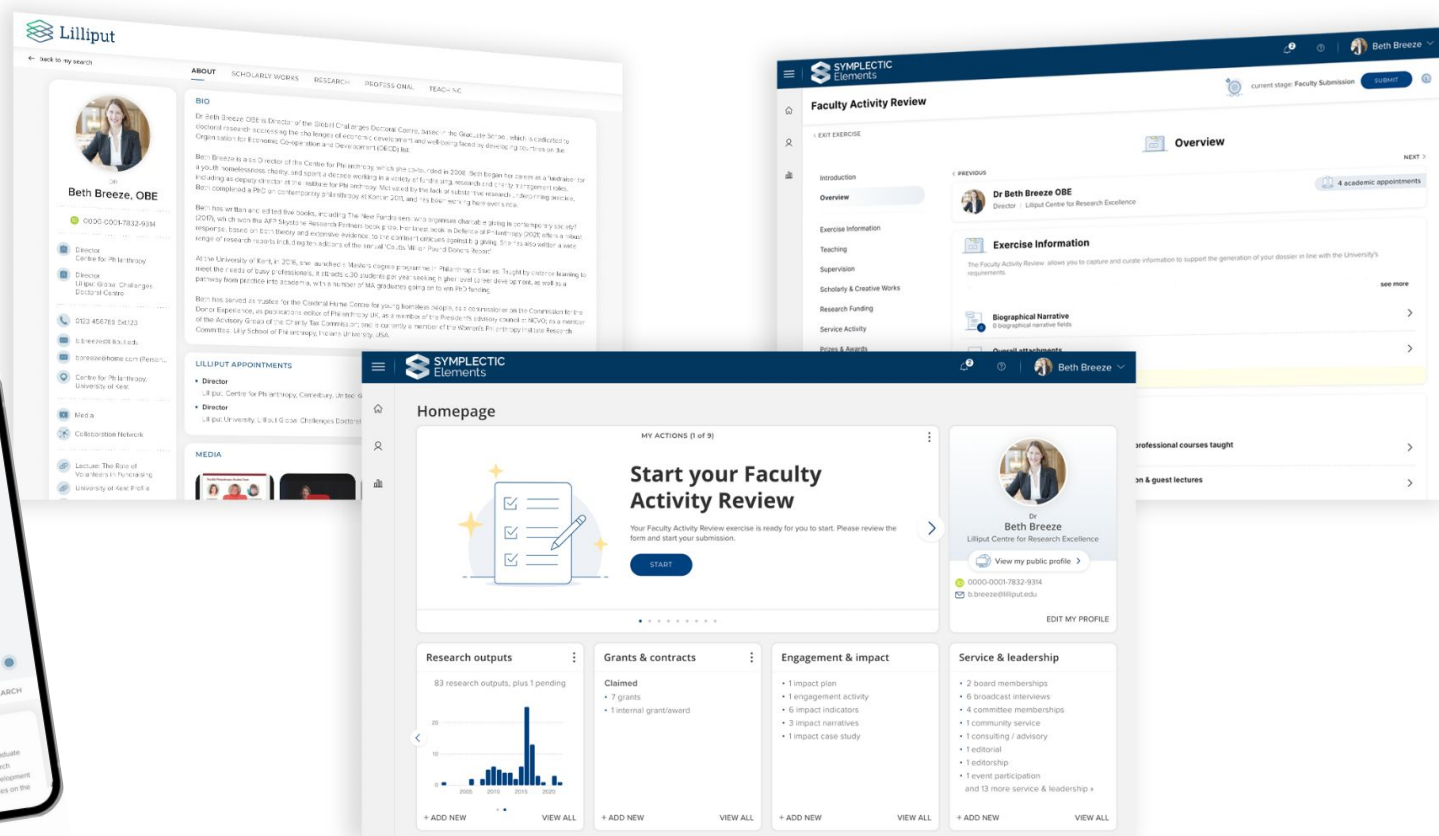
Lilliput

← Back to my search

ABOUT SCHOLARLY WORKS RESEARCH PROFESSIONAL TEACHING

Dr
Beth Breeze, OBE

0000-0001-7832-9314

Director
Centre for Philanthropy

Director
Lilliput Global Challenges Doctoral Centre

0123 456789 Ext123

b.breeze@lilliput.edu

bbreeze@home.com (Personal)

Centre for Philanthropy, University of Kent

Media

Collaboration Network

Lecture: The Role of Volunteers in Fundraising

University of Kent Profile

BIO

Dr Beth Breeze OBE is Director of the Global Challenges Doctoral Centre, based in the Graduate School, which is dedicated to doctoral research addressing the challenges of economic development and well-being faced by developing countries on the Organisation for Economic Co-operation and Development (OECD) list.

Beth Breeze is also Director of the Centre for Philanthropy, which she co-founded in 2008. Beth began her career as a fundraiser for a youth homelessness charity, and spent a decade working in a variety of fundraising, research and charity management roles, including as deputy director of the Institute for Philanthropy. Motivated by the lack of substantive research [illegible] Beth completed a PhD on contemporary philanthropy at Kent in 2011, and has been working here ever since.

Beth has written and edited five books, including 'The New Fundraisers: Who organises charitable giving in contemporary society?' (2017), which won the AFP Skystone Research Partners book prize. Her latest book is 'In Defence of Philanthropy' (2021) offers a robust response, based on both theory and extensive evidence, to the common criticisms against big giving. She has also written a wide range of research reports including ten editions of the annual 'Coutts Million Pound Donors Report'.

At the University of Kent, in 2016, she launched a Masters degree programme in Philanthropic Studies. Taught by distance learning to meet the needs of busy professionals, it attracts c.30 students per year seeking a higher level career development, as well as a pathway from practice into academia, with a number of MA graduates going on to start PhD funding.

Beth has served as trustee for the Cardinal Hume Centre for young homeless people, as a commissioner on the Commission for the Donor Experience, as publications editor of Philanthropy UK, as a member of the President's advisory council of NCVO, as a member of the Advisory Group of the Charity Tax Commission, and is currently a member of the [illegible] Philanthropy Institute Research Committee, Lilly School of Philanthropy, Indiana University, USA.

LILLIPUT APPOINTMENTS

• Director
Lilliput Centre for Philanthropy, Canterbury, United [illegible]

• Director
Lilliput University, Lilliput Global Challenges Doctoral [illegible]

MEDIA

ARCH

SYMPLECTIC Elements

Beth Breeze

Faculty Activity Review

current stage: Faculty Submission SUBMIT

EXIT EXERCISE

Overview

PREVIOUS NEXT

Introduction
Overview
Exercise Information
Teaching
Supervision
Scholarly & Creative Works
Research Funding
Service Activity
Prizes & Awards

Dr Beth Breeze OBE
Director / Lilliput Centre for Research Excellence

4 academic appointments

Exercise Information

The Faculty Activity Review allows you to capture and curate information to support the generation of your dossier in line with the University's requirements.

see more

Biographical Narrative
0 biographical narrative fields

Overall attachments

professional courses taught

on & guest lectures

SYMPLECTIC Elements

Beth Breeze

Homepage

MY ACTIONS (1 of 9)

Start your Faculty Activity Review

Your Faculty Activity Review exercise is ready for you to start. Please review the form and start your submission.

START

Dr
Beth Breeze
Lilliput Centre for Research Excellence

View my public profile >

0000-0001-7832-9314
b.breeze@lilliput.edu

EDIT MY PROFILE

Research outputs
83 research outputs, plus 1 pending
20
10
0
2005 2010 2015 2020
+ ADD NEW VIEW ALL

Grants & contracts
Claimed
• 7 grants
• 1 internal grant/award
+ ADD NEW VIEW ALL

Engagement & impact
• 1 impact plan
• 1 engagement activity
• 6 impact indicators
• 3 impact narratives
• 1 impact case study
+ ADD NEW VIEW ALL

Service & leadership
• 2 board memberships
• 6 broadcast interviews
• 4 committee memberships
• 1 community service
• 1 consulting / advisory
• 1 editorial
• 1 editorship
• 1 event participation
and 13 more service & leadership »
+ ADD NEW VIEW ALL